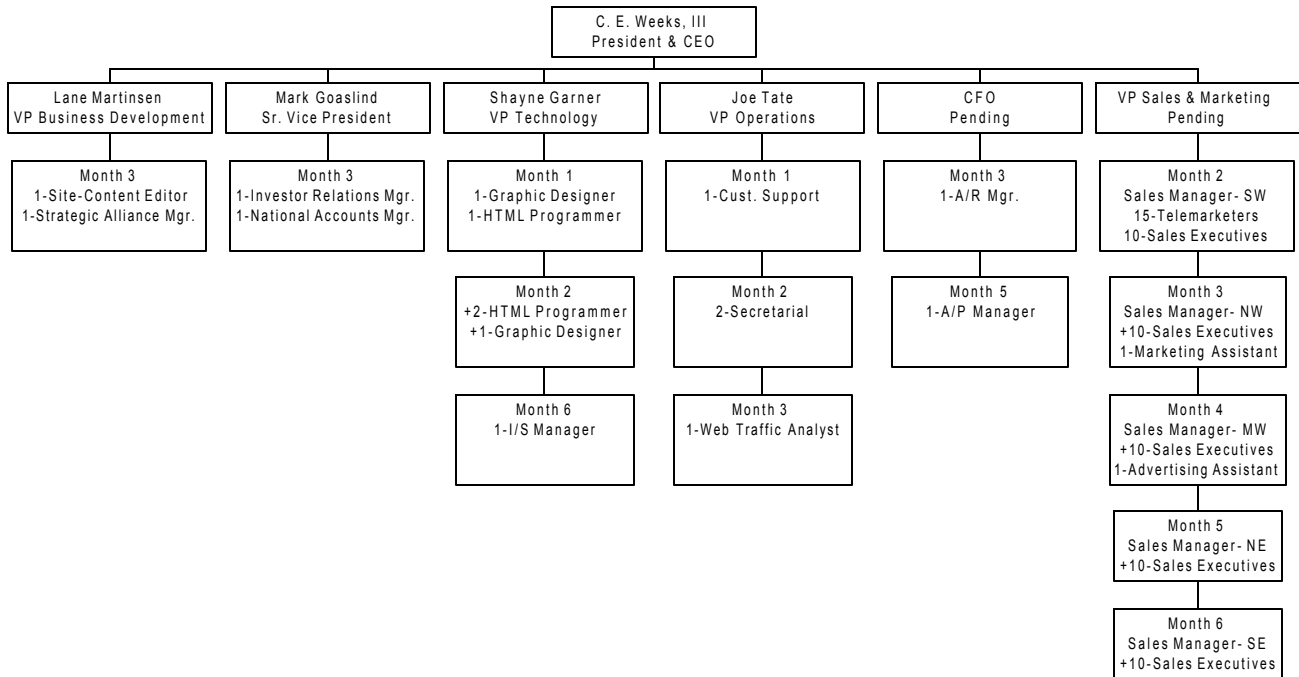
C. E. Weeks, III
President & CEO

Lane Martinsen
VP Business Development

Month 3
1-Site-Content Editor
1-Strategic Alliance Mgr.

Mark Goaslind
Sr. Vice President

Month 3
1-Investor Relations Mgr.
1-National Accounts Mgr.

Shayne Garner
VP Technology

Month 1
1-Graphic Designer
1-HTML Programmer

Month 2
+2-HTML Programmer
+1-Graphic Designer

Month 6
1-I/S Manager

Joe Tate
VP Operations

Month 1
1-Cust. Support

Month 2
2-Secretarial

Month 3
1-Web Traffic Analyst

CFO
Pending

Month 3
1-A/R Mgr.

Month 5
1-A/P Manager

VP Sales & Marketing
Pending

Month 2
Sales Manager- SW
15-Telemarketers
10-Sales Executives

Month 3
Sales Manager- NW
+10-Sales Executives
1-Marketing Assistant

Month 4
Sales Manager- MW
+10-Sales Executives
1-Advertising Assistant

Month 5
Sales Manager- NE
+10-Sales Executives

Month 6
Sales Manager- SE
+10-Sales Executives